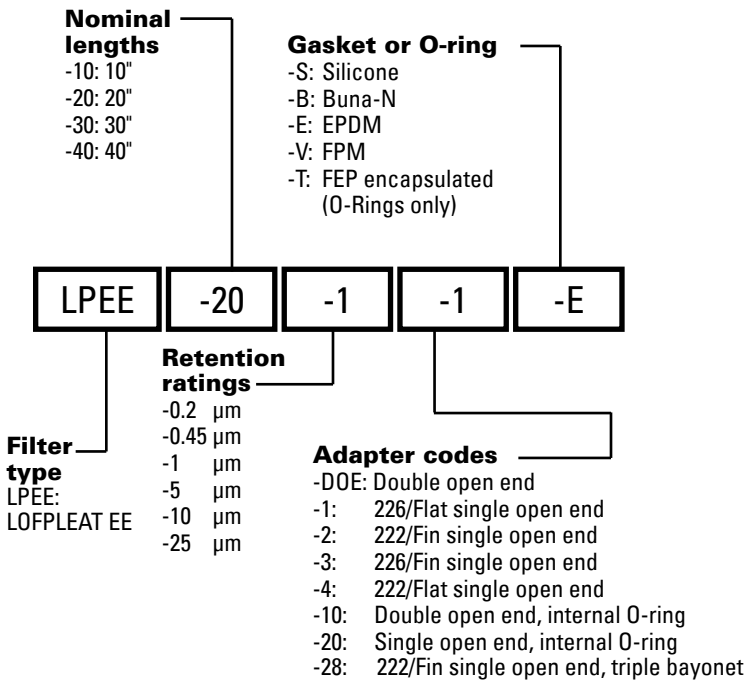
**Nominal lengths**
-10: 10"
-20: 20"
-30: 30"
-40: 40"

**Gasket or O-ring**
-S: Silicone
-B: Buna-N
-E: EPDM
-V: FPM
-T: FEP encapsulated (O-Rings only)

LPEE -20 -1 -1 -E

**Retention ratings**
-0.2 μm
-0.45 μm
-1 μm
-5 μm
-10 μm
-25 μm

**Filter type**
LPEE: LOFPLEAT EE

**Adapter codes**
-DOE: Double open end
-1: 226/Flat single open end
-2: 222/Fin single open end
-3: 226/Fin single open end
-4: 222/Flat single open end
-10: Double open end, internal O-ring
-20: Single open end, internal O-ring
-28: 222/Fin single open end, triple bayonet